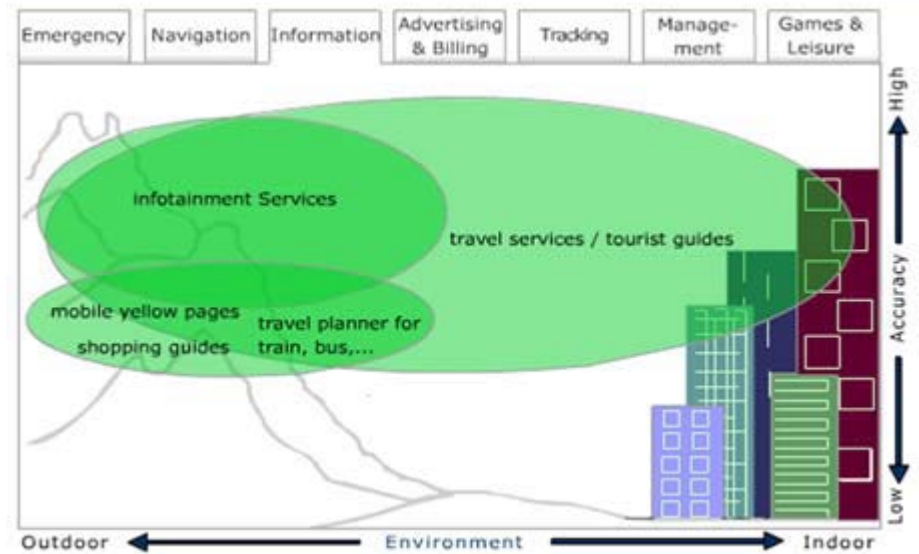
Emergency | Navigation | Information | Advertising & Billing | Tracking | Management | Games & Leisure

infotainment Services

travel services / tourist guides

mobile yellow pages

travel planner for train, bus,...

shopping guides

High

Accuracy

Low

Outdoor

Environment

Indoor